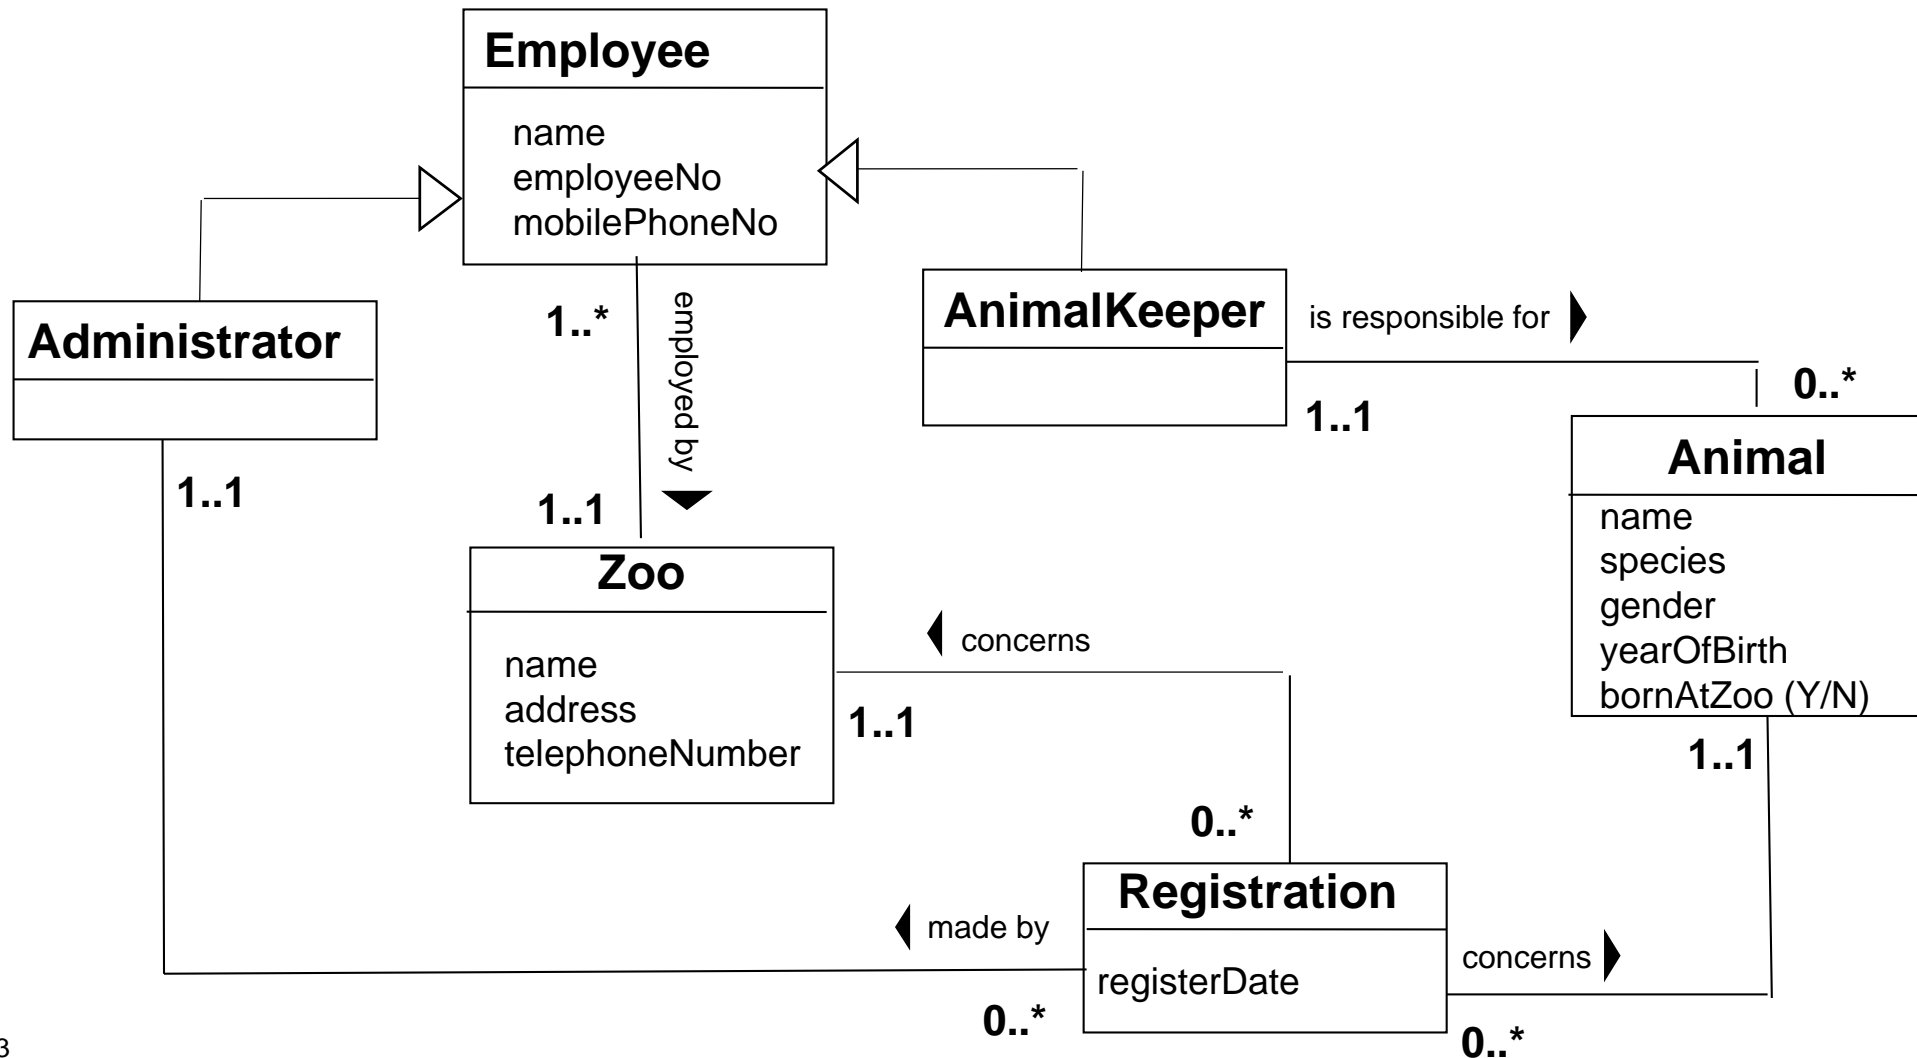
Employee
name
employeeNo
mobilePhoneNo

Administrator

AnimalKeeper

is responsible for

1..*

employed by

1..1

0..*

1..1

1..1

Animal
name
species
gender
yearOfBirth
bornAtZoo (Y/N)

Zoo
name
address
telephoneNumber

concerns

1..1

1..1

0..*

Registration
registerDate

made by

concerns

0..*

0..*

3